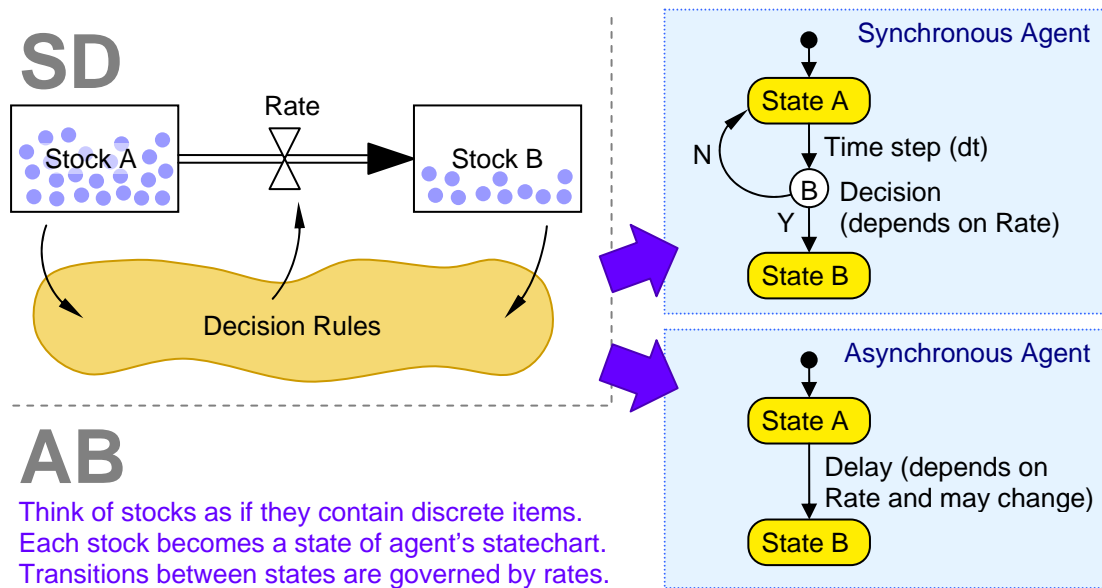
SD

Rate

Stock A

Stock B

Decision Rules

AB

Think of stocks as if they contain discrete items.
Each stock becomes a state of agent's statechart.
Transitions between states are governed by rates.

Synchronous Agent

State A

N

Time step (dt)

B Decision (depends on Rate)

Y

State B

Asynchronous Agent

State A

Delay (depends on Rate and may change)

State B